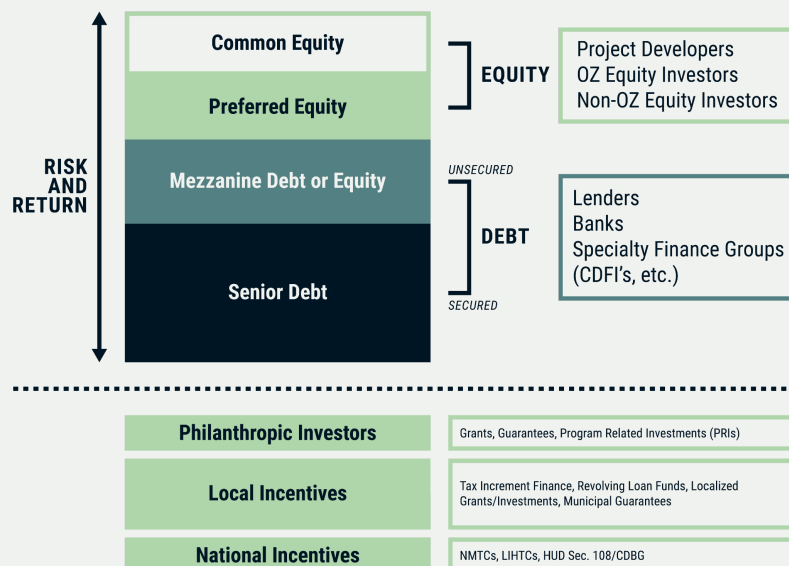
RISK AND RETURN

Common Equity

Preferred Equity

Mezzanine Debt or Equity

Senior Debt

EQUITY

Project Developers
OZ Equity Investors
Non-OZ Equity Investors

UNSECURED

DEBT

SECURED

Lenders
Banks
Specialty Finance Groups (CDFI's, etc.)

Philanthropic Investors

Grants, Guarantees, Program Related Investments (PRIs)

Local Incentives

Tax Increment Finance, Revolving Loan Funds, Localized Grants/Investments, Municipal Guarantees

National Incentives

NMTCs, LIHTCs, HUD Sec. 108/CDBG